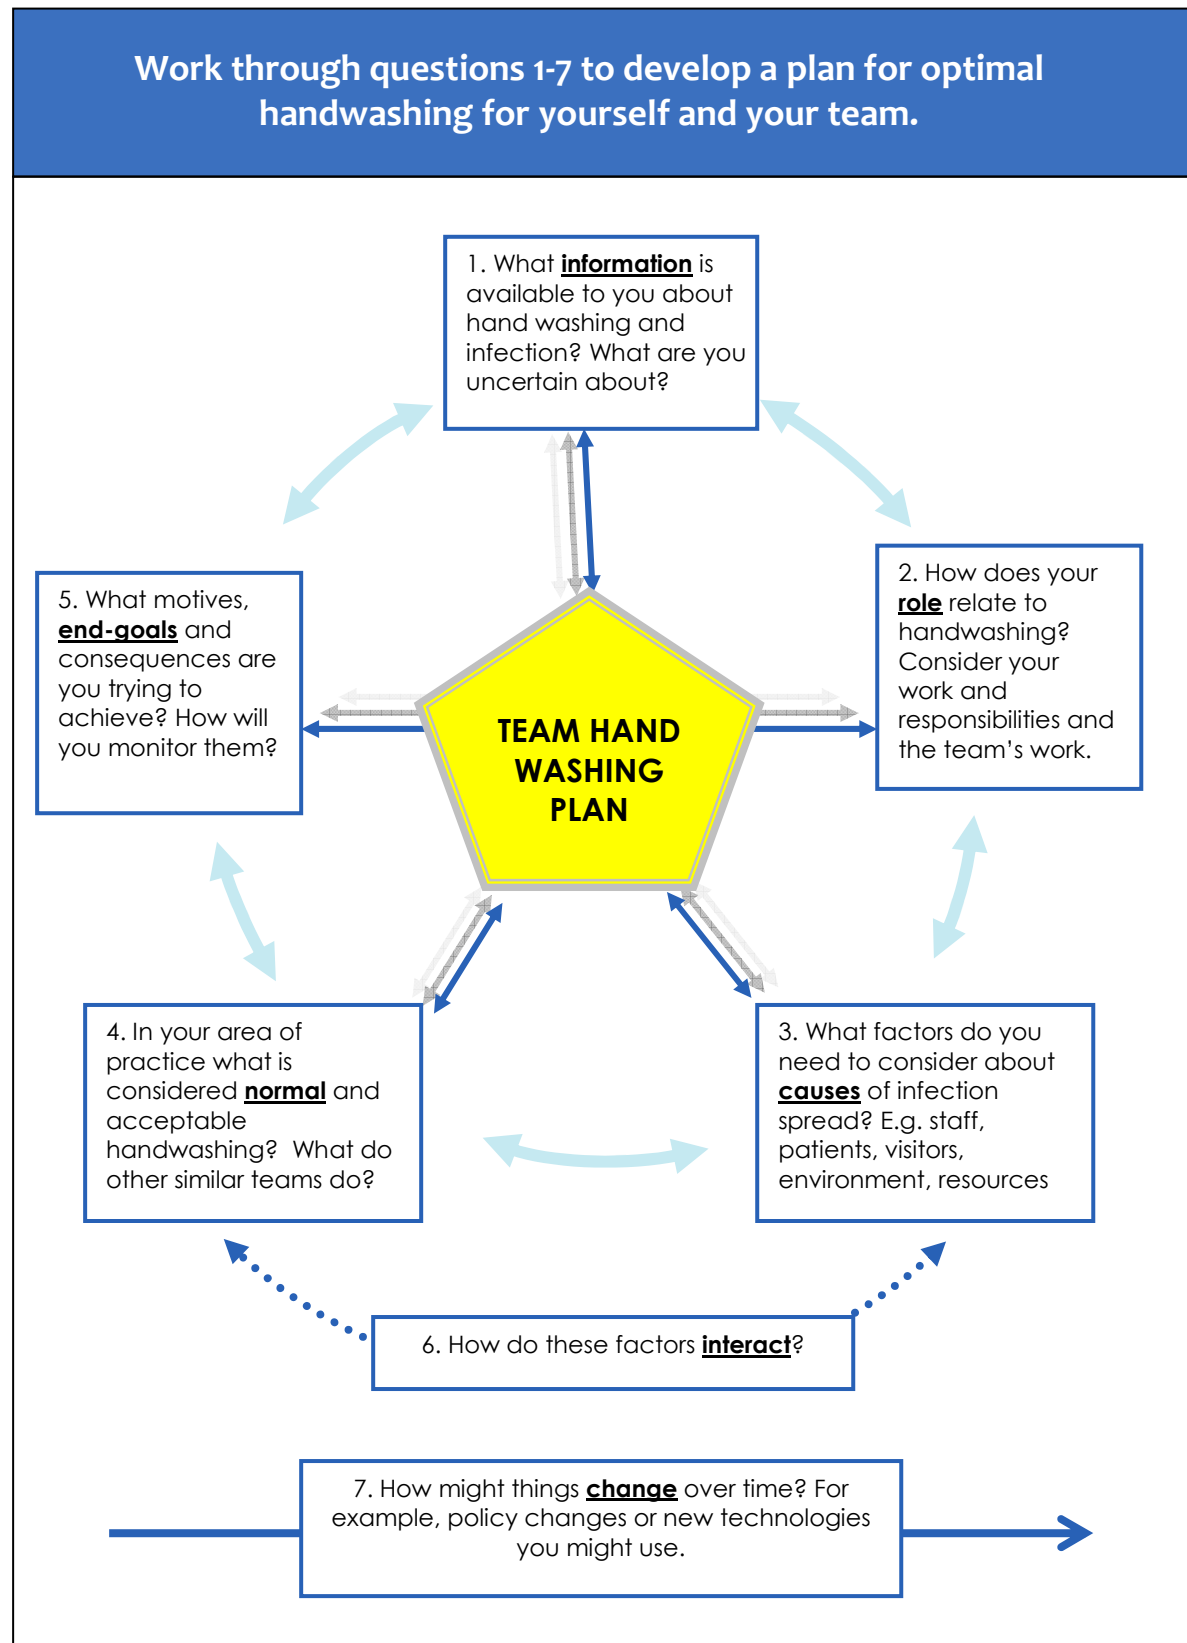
Work through questions 1-7 to develop a plan for optimal handwashing for yourself and your team.

1. What **information** is available to you about hand washing and infection? What are you uncertain about?

5. What motives, **end-goals** and consequences are you trying to achieve? How will you monitor them?

TEAM HAND WASHING PLAN

2. How does your **role** relate to handwashing? Consider your work and responsibilities and the team's work.

4. In your area of practice what is considered **normal** and acceptable handwashing? What do other similar teams do?

3. What factors do you need to consider about **causes** of infection spread? E.g. staff, patients, visitors, environment, resources

6. How do these factors **interact**?

7. How might things **change** over time? For example, policy changes or new technologies you might use.